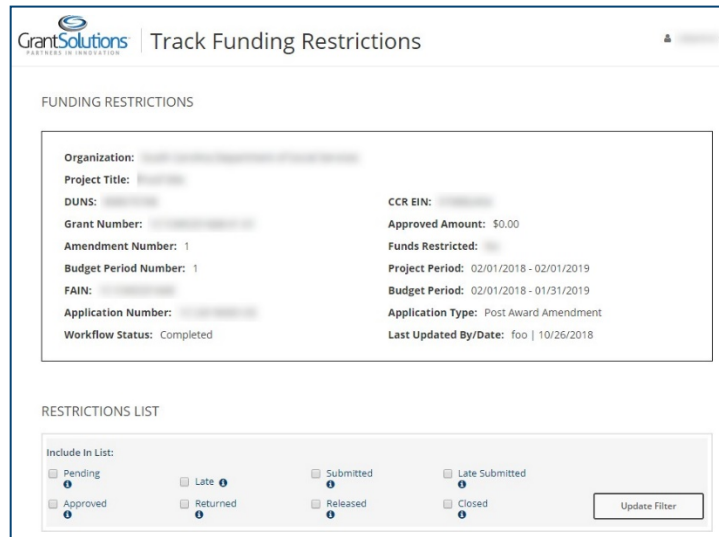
GrantSolutions
PARTNERS IN INNOVATION

Track Funding Restrictions

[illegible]

FUNDING RESTRICTIONS

Organization: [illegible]
Project Title: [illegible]
DUNS: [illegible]
Grant Number: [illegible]
Amendment Number: 1
Budget Period Number: 1
FAIN: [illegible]
Application Number: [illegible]
Workflow Status: Completed

CCR EIN: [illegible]
Approved Amount: $0.00
Funds Restricted: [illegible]
Project Period: 02/01/2018 - 02/01/2019
Budget Period: 02/01/2018 - 01/31/2019
Application Type: Post Award Amendment
Last Updated By/Date: foo | 10/26/2018

RESTRICTIONS LIST

Include In List:
Pending
Late
Submitted
Late Submitted
Approved
Returned
Released
Closed
Update Filter